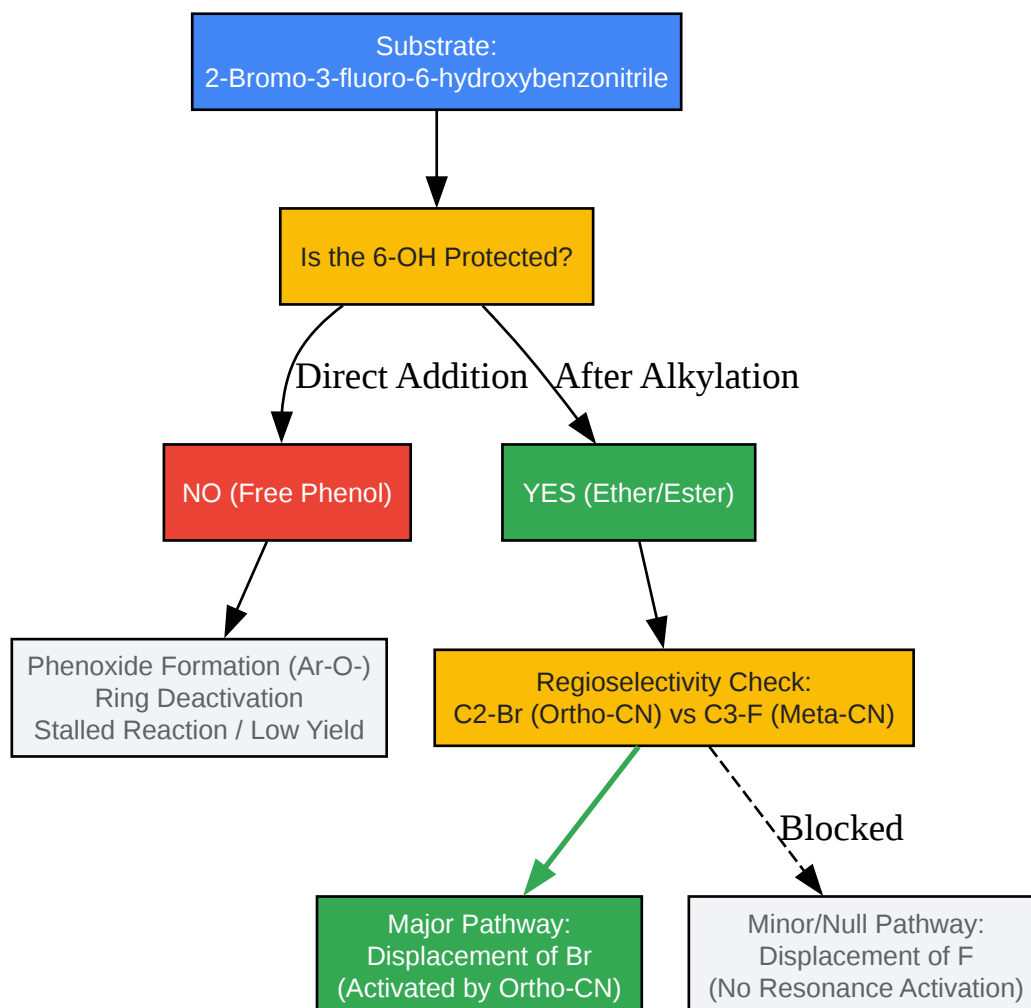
Substrate:
2-Bromo-3-fluoro-6-hydroxybenzonitrile

Is the 6-OH Protected?

Direct Addition

After Alkylation

NO (Free Phenol)

YES (Ether/Ester)

Phenoxide Formation (Ar-O-)
Ring Deactivation
Stalled Reaction / Low Yield

Regioselectivity Check:
C2-Br (Ortho-CN) vs C3-F (Meta-CN)

Blocked

Major Pathway:
Displacement of Br
(Activated by Ortho-CN)

Minor/Null Pathway:
Displacement of F
(No Resonance Activation)